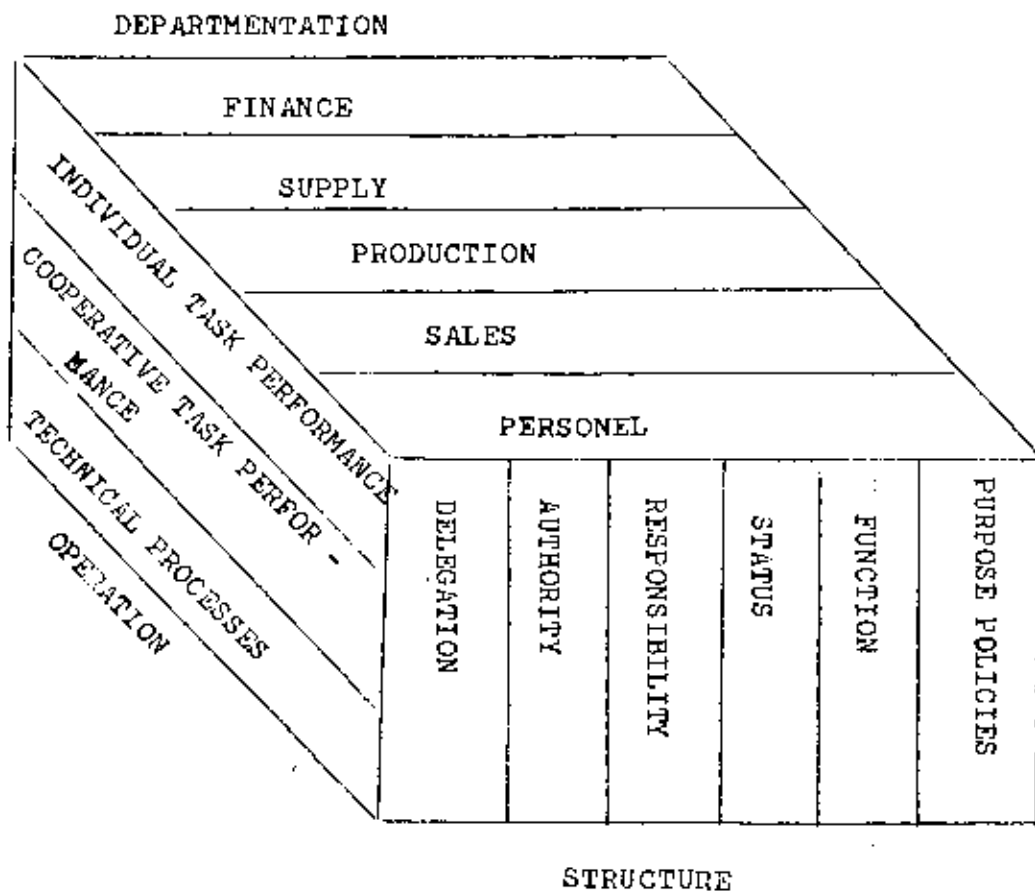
DEPARTMENTATION

FINANCE

SUPPLY

PRODUCTION

SALES

PERSONEL

INDIVIDUAL TASK PERFORMANCE

COOPERATIVE TASK PERFORMANCE

TECHNICAL PROCESSES

OPERATION

DELEGATION

AUTHORITY

RESPONSIBILITY

STATUS

FUNCTION

PURPOSE POLICIES

STRUCTURE